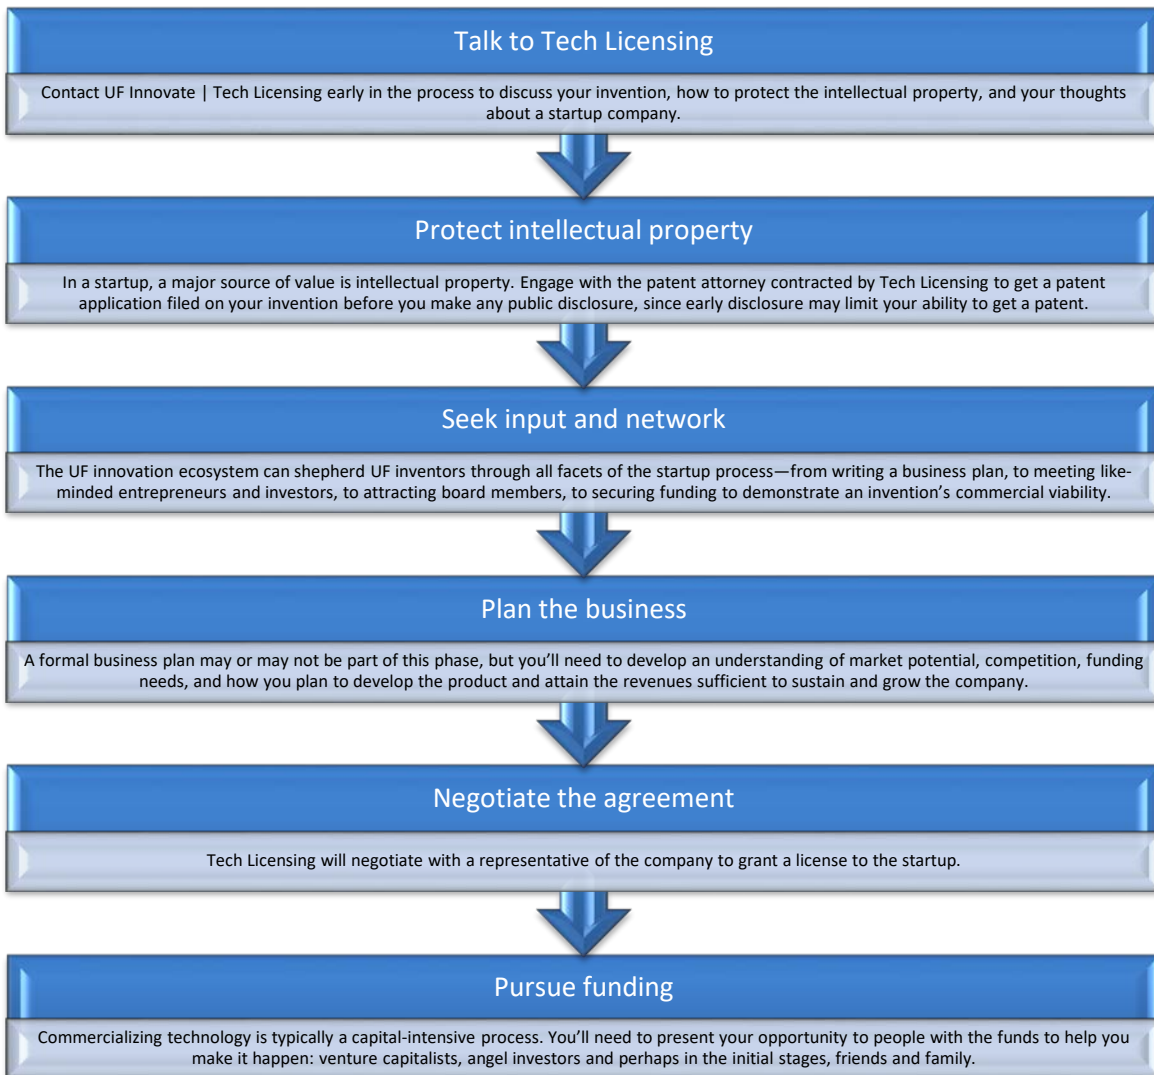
Talk to Tech Licensing

Contact UF Innovate | Tech Licensing early in the process to discuss your invention, how to protect the intellectual property, and your thoughts about a startup company.

Protect intellectual property

In a startup, a major source of value is intellectual property. Engage with the patent attorney contracted by Tech Licensing to get a patent application filed on your invention before you make any public disclosure, since early disclosure may limit your ability to get a patent.

Seek input and network

The UF innovation ecosystem can shepherd UF inventors through all facets of the startup process—from writing a business plan, to meeting like-minded entrepreneurs and investors, to attracting board members, to securing funding to demonstrate an invention's commercial viability.

Plan the business

A formal business plan may or may not be part of this phase, but you'll need to develop an understanding of market potential, competition, funding needs, and how you plan to develop the product and attain the revenues sufficient to sustain and grow the company.

Negotiate the agreement

Tech Licensing will negotiate with a representative of the company to grant a license to the startup.

Pursue funding

Commercializing technology is typically a capital-intensive process. You'll need to present your opportunity to people with the funds to help you make it happen: venture capitalists, angel investors and perhaps in the initial stages, friends and family.